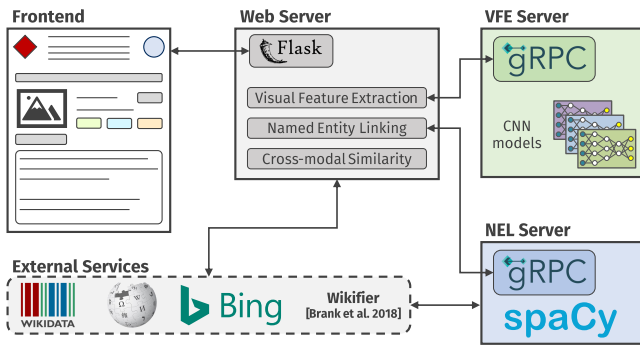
Frontend

Web Server

Flask

Visual Feature Extraction

Named Entity Linking

Cross-modal Similarity

VFE Server

gRPC

CNN models

NEL Server

gRPC

spaCy

External Services

WIKIDATA

Bing

Wikifier [Brank et al. 2018]